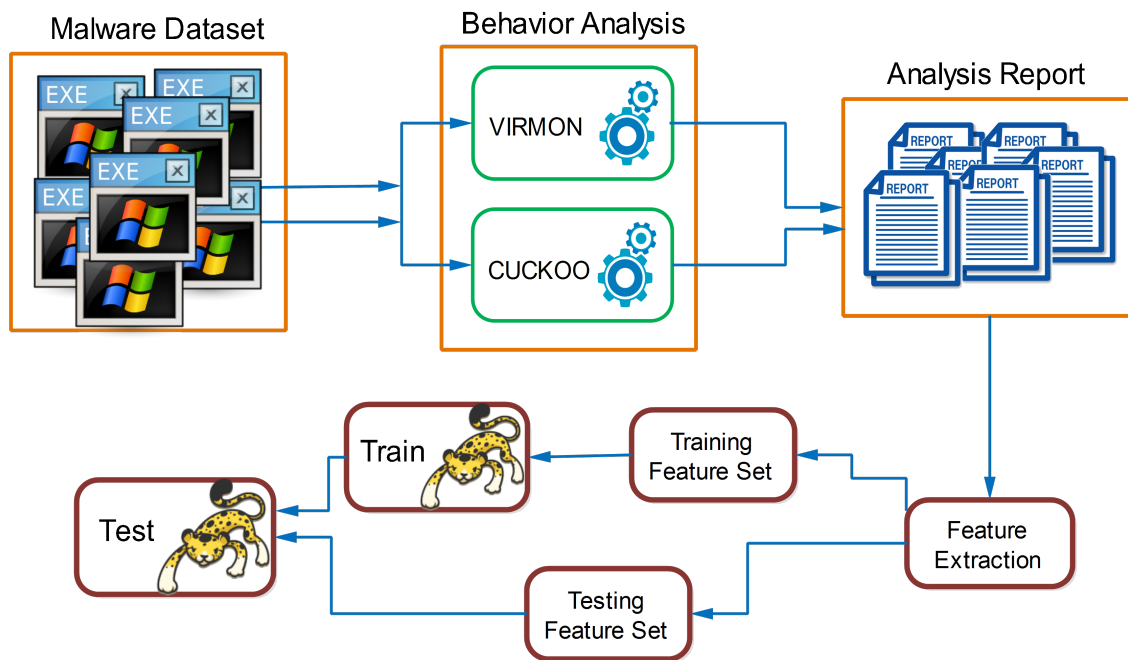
Malware Dataset

EXE
EXE
EXE
EXE
EXE
E

Behavior Analysis

VIRMON

CUCKOO

Analysis Report

REPORT
REPORT
REPO
REPORT
REPORT
REPORT

Train

Training Feature Set

Test

Feature Extraction

Testing Feature Set